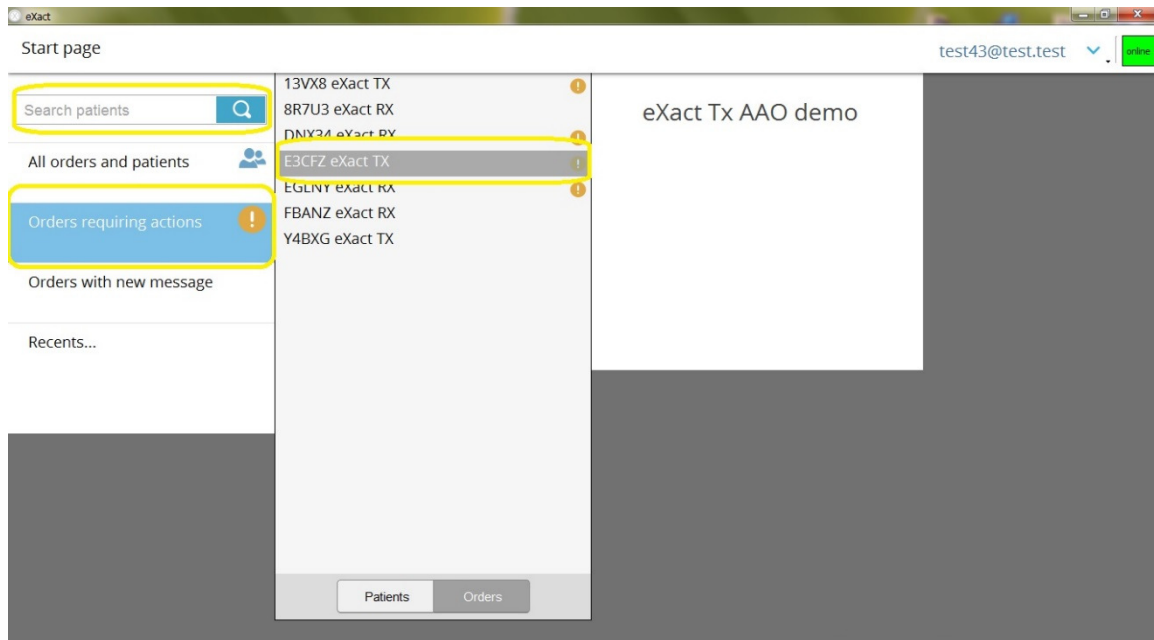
eXact

Start page

test43@test.test

online

Search patients

All orders and patients

Orders requiring actions

Orders with new message

Recents...

13VX8 eXact TX
8R7U3 eXact RX
DNX34 eXact RX
E3CFZ eXact TX
EGLNY eXact RX
FBANZ eXact RX
Y4BXG eXact TX

Patients
Orders

eXact Tx AAO demo